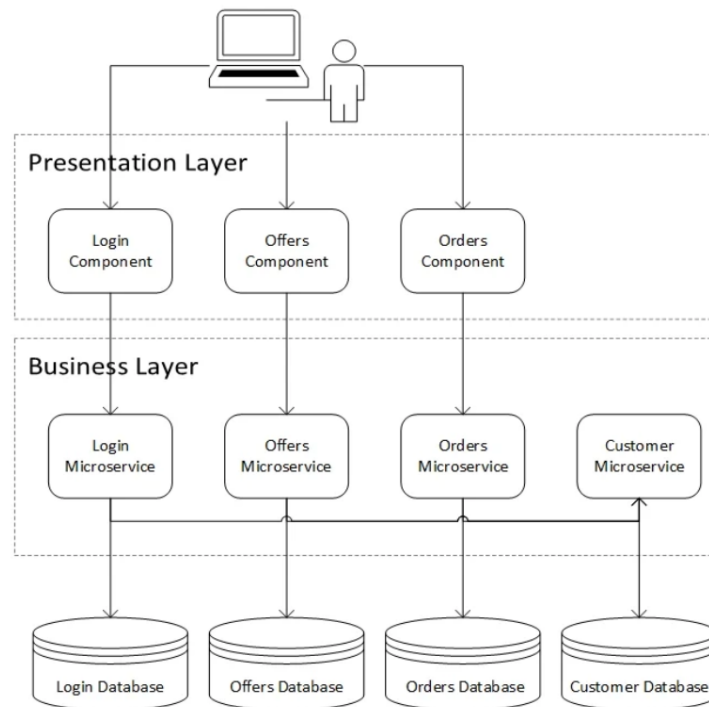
Presentation Layer

Login Component

Offers Component

Orders Component

Business Layer

Login Microservice

Offers Microservice

Orders Microservice

Customer Microservice

Login Database

Offers Database

Orders Database

Customer Database